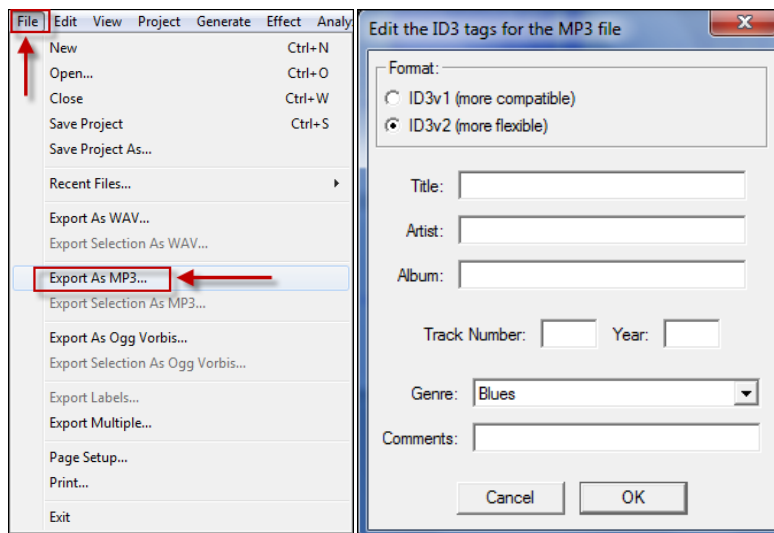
File Edit View Project Generate Effect Analy

New Ctrl+N
Open... Ctrl+O
Close Ctrl+W
Save Project Ctrl+S
Save Project As...

Recent Files...

Export As WAV...
Export Selection As WAV...

Export As MP3...
Export Selection As MP3...

Export As Ogg Vorbis...
Export Selection As Ogg Vorbis...

Export Labels...
Export Multiple...

Page Setup...
Print...

Exit

Edit the ID3 tags for the MP3 file

Format:
ID3v1 (more compatible)
ID3v2 (more flexible)

Title:
Artist:
Album:

Track Number: Year:

Genre: Blues
Comments:

Cancel OK